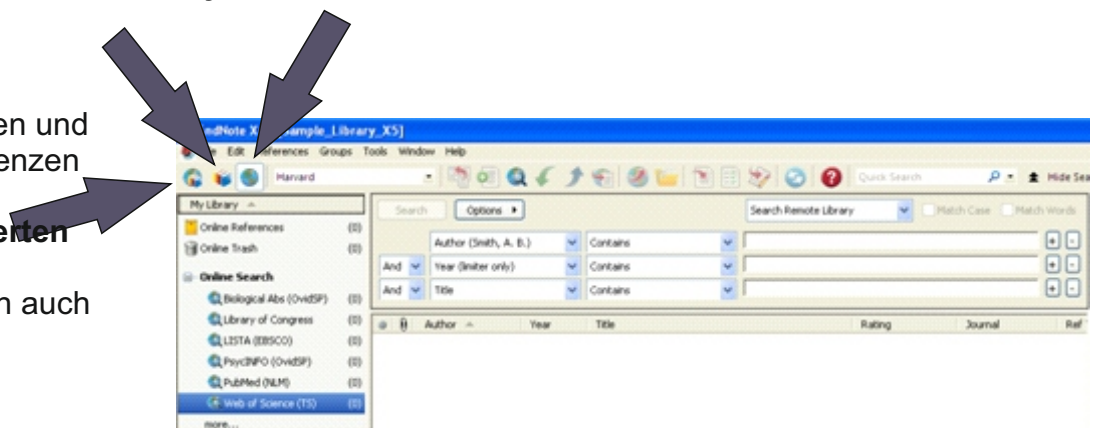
en und
enzen

erten

n auch

ndNote X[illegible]ample_Library_X5]
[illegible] Edit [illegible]eferences Groups Tools Window Help
Harvard
Quick Search
Hide Sea
My Library
Online References (0)
Online Trash (0)
Online Search
Biological Abs (OvidSP) (0)
Library of Congress (0)
LISTA (EBSCO) (0)
PsycINFO (OvidSP) (0)
PubMed (NLM) (0)
Web of Science (TS) (0)
more...
Search
Options ▸
Search Remote Library
Match Case
Match Words
Author (Smith, A. B.)
Contains
And
Year (limiter only)
Contains
And
Title
Contains

| Author | Year | Title | Rating | Journal | Ref |
|---|---|---|---|---|---|